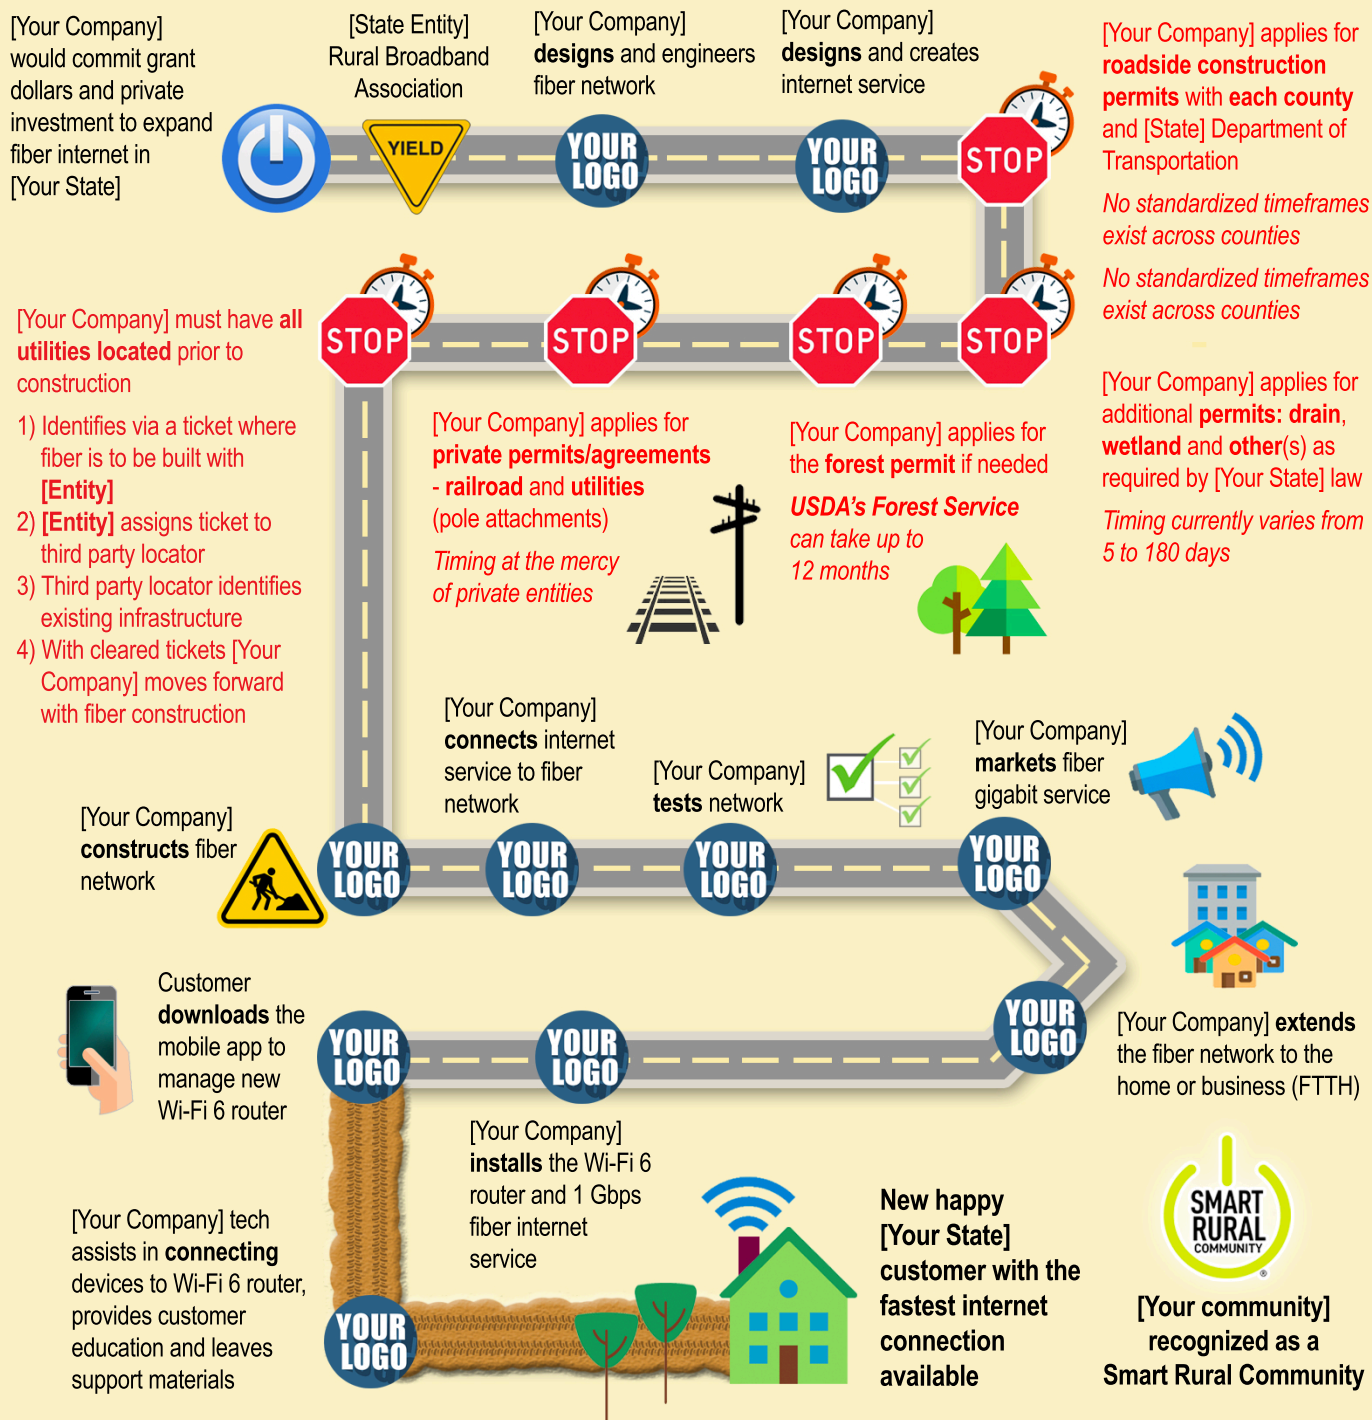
[Your Company] would commit grant dollars and private investment to expand fiber internet in [Your State]

YIELD

[State Entity] Rural Broadband Association

YOUR LOGO

[Your Company] **designs** and engineers fiber network

YOUR LOGO

[Your Company] **designs** and creates internet service

STOP

[Your Company] applies for **roadside construction permits** with **each county** and [State] Department of Transportation

*No standardized timeframes exist across counties*

STOP

*No standardized timeframes exist across counties*

STOP

STOP

STOP

[Your Company] must have **all utilities located** prior to construction

1) Identifies via a ticket where fiber is to be built with **[Entity]**

2) **[Entity]** assigns ticket to third party locator

3) Third party locator identifies existing infrastructure

4) With cleared tickets [Your Company] moves forward with fiber construction

[Your Company] applies for **private permits/agreements - railroad** and **utilities** (pole attachments)

*Timing at the mercy of private entities*

[Your Company] applies for the **forest permit** if needed

***USDA's Forest Service*** *can take up to 12 months*

[Your Company] applies for additional **permits: drain, wetland** and **other**(s) as required by [Your State] law

*Timing currently varies from 5 to 180 days*

[Your Company] **constructs** fiber network

YOUR LOGO

YOUR LOGO

[Your Company] **connects** internet service to fiber network

YOUR LOGO

[Your Company] **tests** network

YOUR LOGO

[Your Company] **markets** fiber gigabit service

YOUR LOGO

[Your Company] **extends** the fiber network to the home or business (FTTH)

YOUR LOGO

YOUR LOGO

Customer **downloads** the mobile app to manage new Wi-Fi 6 router

[Your Company] **installs** the Wi-Fi 6 router and 1 Gbps fiber internet service

YOUR LOGO

[Your Company] tech assists in **connecting** devices to Wi-Fi 6 router, provides customer education and leaves support materials

**New happy [Your State] customer with the fastest internet connection available**

SMART RURAL COMMUNITY ®

**[Your community] recognized as a Smart Rural Community**